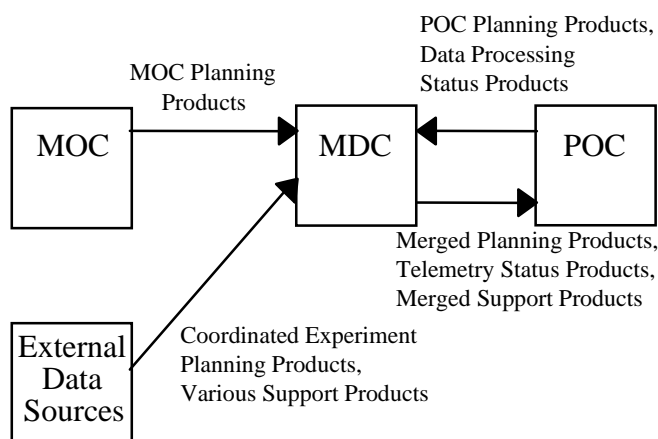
POC Planning Products, Data Processing Status Products

MOC Planning Products

MOC

MDC

POC

Merged Planning Products, Telemetry Status Products, Merged Support Products

External Data Sources

Coordinated Experiment Planning Products, Various Support Products